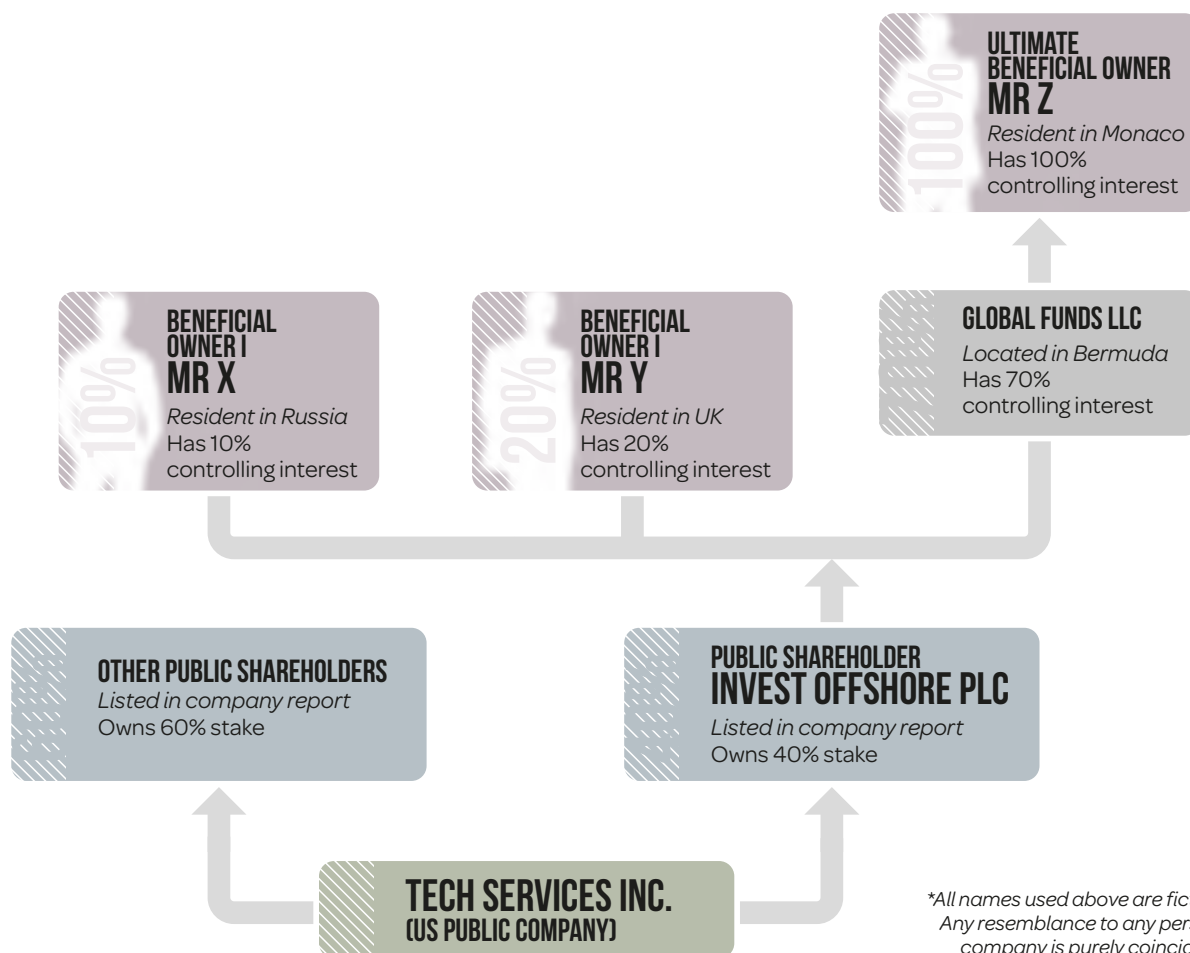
ULTIMATE BENEFICIAL OWNER
MR Z
100%
*Resident in Monaco*
Has 100% controlling interest

BENEFICIAL OWNER I
MR X
10%
*Resident in Russia*
Has 10% controlling interest

BENEFICIAL OWNER I
MR Y
20%
*Resident in UK*
Has 20% controlling interest

GLOBAL FUNDS LLC
*Located in Bermuda*
Has 70% controlling interest

OTHER PUBLIC SHAREHOLDERS
*Listed in company report*
Owns 60% stake

PUBLIC SHAREHOLDER
INVEST OFFSHORE PLC
*Listed in company report*
Owns 40% stake

TECH SERVICES INC.
(US PUBLIC COMPANY)

*All names used above are fic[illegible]
Any resemblance to any per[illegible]
company is purely coincid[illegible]*